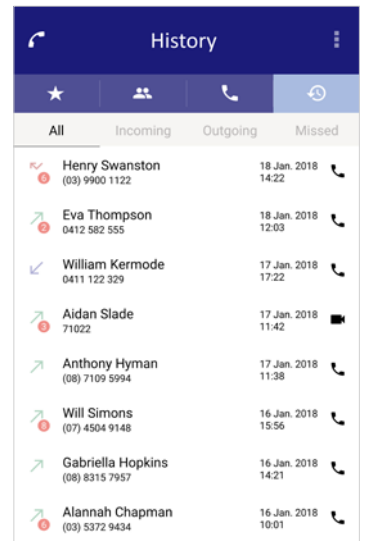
History

All Incoming Outgoing Missed

6 Henry Swanston
(03) 9900 1122
18 Jan. 2018
14:22

2 Eva Thompson
0412 582 555
18 Jan. 2018
12:03

William Kermode
0411 122 329
17 Jan. 2018
17:22

3 Aidan Slade
71022
17 Jan. 2018
11:42

Anthony Hyman
(08) 7109 5994
17 Jan. 2018
11:38

8 Will Simons
(07) 4504 9148
16 Jan. 2018
15:56

Gabriella Hopkins
(08) 8315 7957
16 Jan. 2018
14:21

6 Alannah Chapman
(03) 5372 9434
16 Jan. 2018
10:01